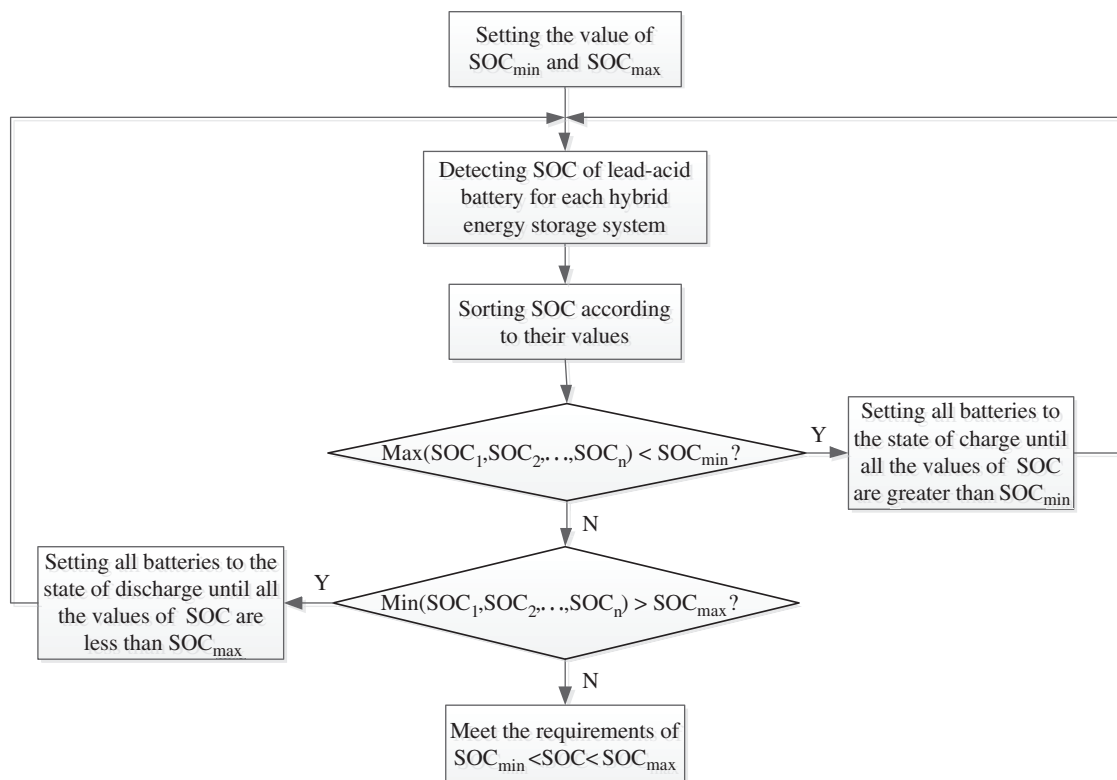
Setting the value of $SOC_{min}$ and $SOC_{max}$

Detecting SOC of lead-acid battery for each hybrid energy storage system

Sorting SOC according to their values

$Max(SOC_1,SOC_2,\ldots,SOC_n) < SOC_{min}$?

Y

Setting all batteries to the state of charge until all the values of SOC are greater than $SOC_{min}$

N

Setting all batteries to the state of discharge until all the values of SOC are less than $SOC_{max}$

Y

$Min(SOC_1,SOC_2,\ldots,SOC_n) > SOC_{max}$?

N

Meet the requirements of $SOC_{min}<SOC<SOC_{max}$